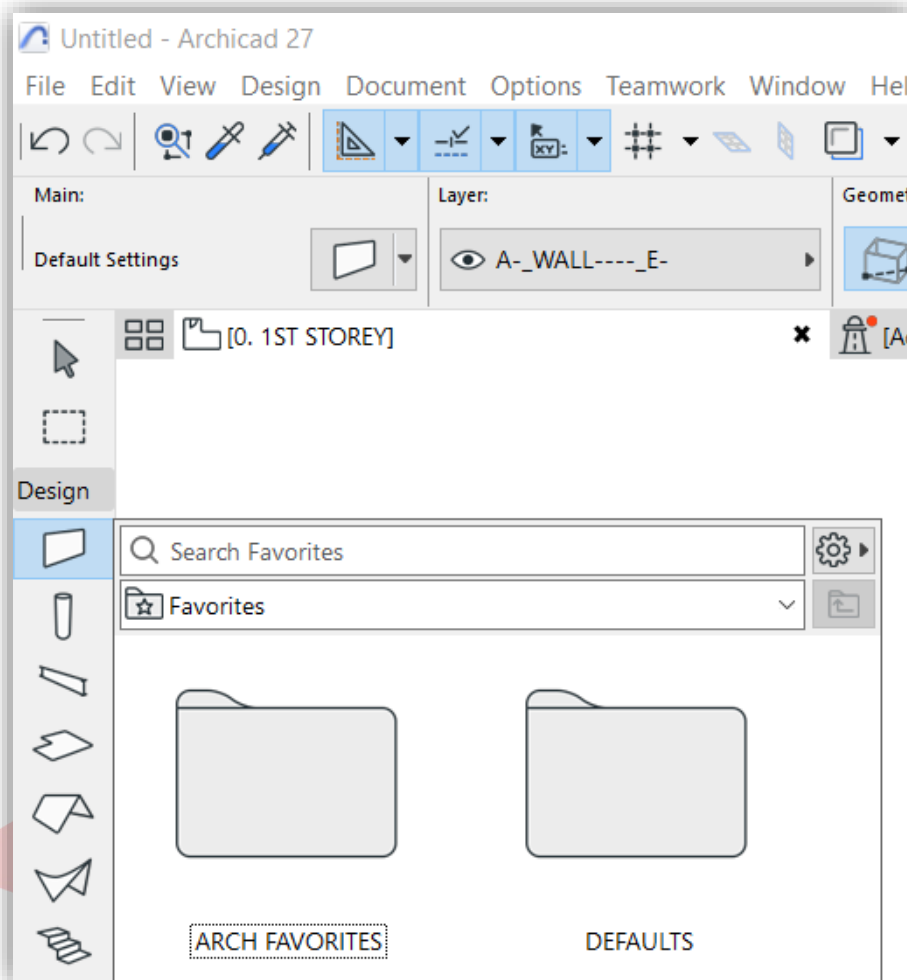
Untitled - Archicad 27

File Edit View Design Document Options Teamwork Window Hel

Main:

Default Settings

Layer:

A-_WALL----_E-

Geomet

[0. 1ST STOREY]

[A

Design

Search Favorites

Favorites

ARCH FAVORITES

DEFAULTS